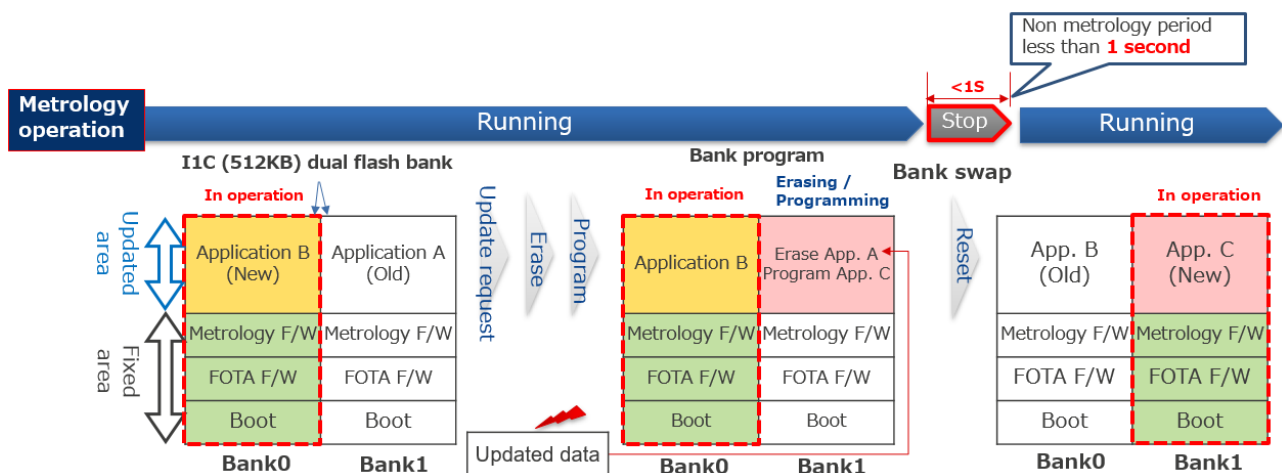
Non metrology period less than 1 second

<1S

Metrology operation

Running

Stop

Running

I1C (512KB) dual flash bank

Bank program

Bank swap

In operation

Updated area

Fixed area

| Application B (New) | Application A (Old) |
|---|---|
| Metrology F/W | Metrology F/W |
| FOTA F/W | FOTA F/W |
| Boot | Boot |
| Bank0 | Bank1 |

Update request

Erase

Program

In operation

Erasing / Programming

| Application B | Erase App. A Program App. C |
|---|---|
| Metrology F/W | Metrology F/W |
| FOTA F/W | FOTA F/W |
| Boot | Boot |
| Bank0 | Bank1 |

Updated data

Reset

In operation

| App. B (Old) | App. C (New) |
|---|---|
| Metrology F/W | Metrology F/W |
| FOTA F/W | FOTA F/W |
| Boot | Boot |
| Bank0 | Bank1 |